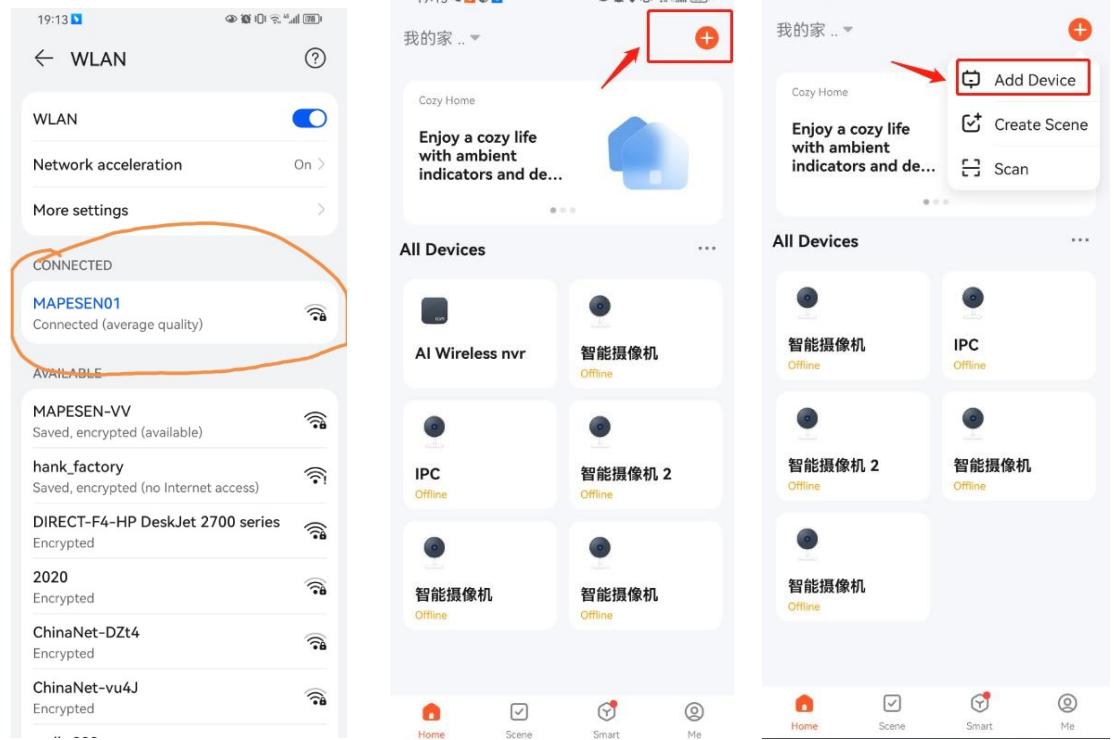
19:13

WLAN

WLAN

Network acceleration On

More settings

CONNECTED

MAPESEN01
Connected (average quality)

AVAILABLE

MAPESEN-VV
Saved, encrypted (available)

hank_factory
Saved, encrypted (no Internet access)

DIRECT-F4-HP DeskJet 2700 series
Encrypted

2020
Encrypted

ChinaNet-DZt4
Encrypted

ChinaNet-vu4J
Encrypted

我的家 ..

Cozy Home

Enjoy a cozy life with ambient indicators and de...

All Devices ...

AI Wireless nvr

智能摄像机
Offline

IPC
Offline

智能摄像机 2
Offline

智能摄像机
Offline

智能摄像机
Offline

Home Scene Smart Me

我的家 ..

Add Device

Create Scene

Scan

Cozy Home

Enjoy a cozy life with ambient indicators and de...

All Devices ...

智能摄像机
Offline

IPC
Offline

智能摄像机 2
Offline

智能摄像机
Offline

智能摄像机
Offline

Home Scene Smart Me